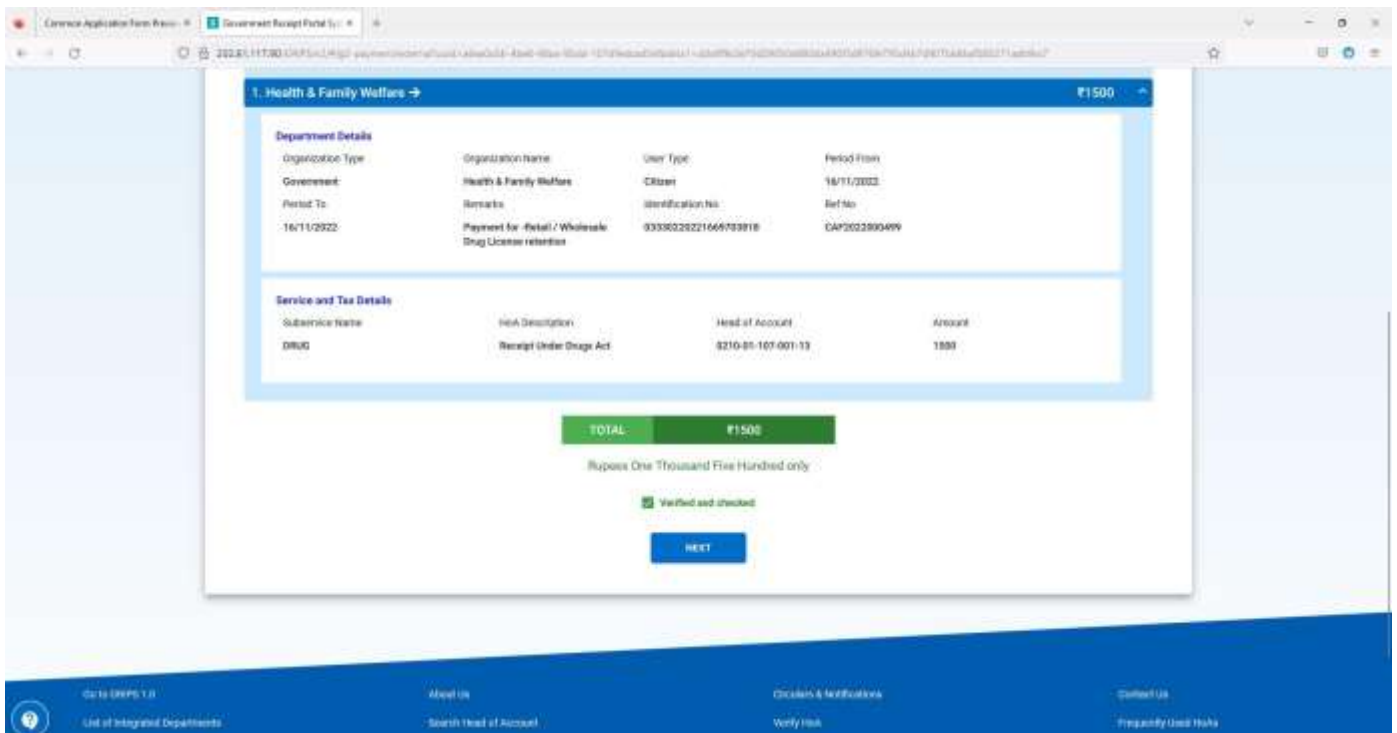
Common Application Form Recei × | Government Receipt Portal Sy ×

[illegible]

1. Health & Family Welfare → ₹1500

Department Details

Organization Type | Organization Name | User Type | Period From
Government | Health & Family Welfare | Citizen | 16/11/2022
Period To | Remarks | Identification No | Ref No
16/11/2022 | Payment for -Retail / Wholesale Drug License retention | 0333022022166570391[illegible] | CAF2022000499

Service and Tax Details

Subservice Name | HoA Description | Head of Account | Amount
DRUG | Receipt Under Drugs Act | 0210-01-107-001-13 | 1500

TOTAL ₹1500

Rupees One Thousand Five Hundred only

Verified and checked

NEXT

Go to GRIPS 1.0 | About Us | Circulars & Notifications | Contact Us
List of Integrated Departments | Search Head of Account | Verify HoA | Frequently Used HoAs